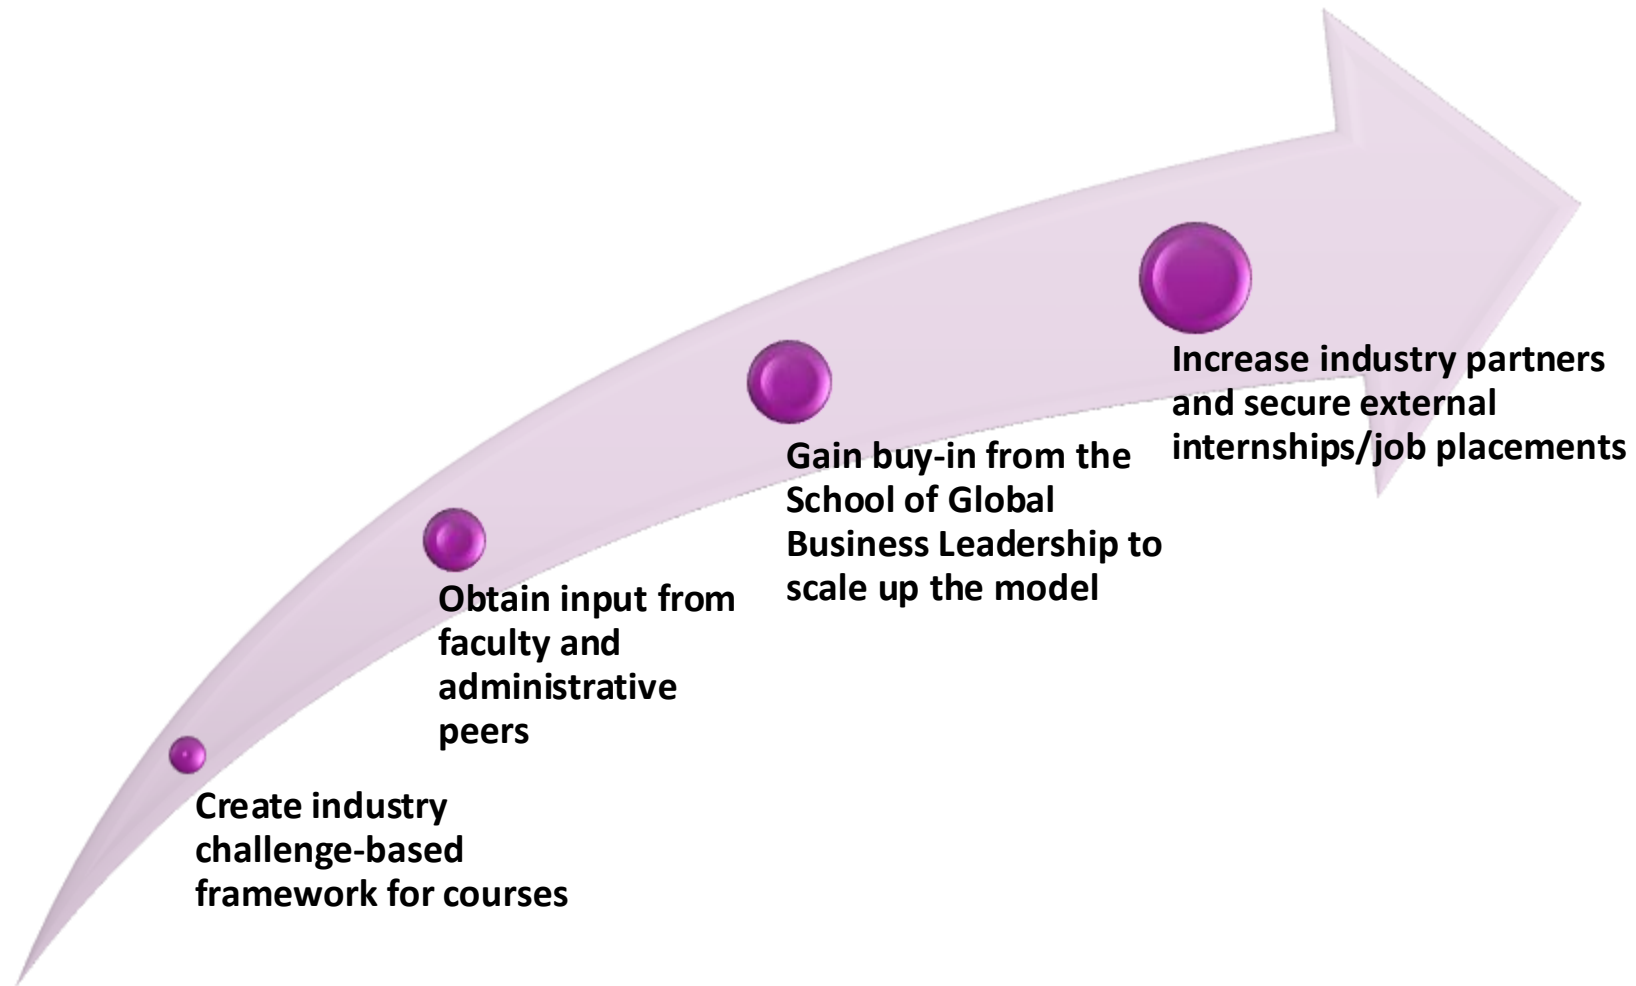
Create industry challenge-based framework for courses

Obtain input from faculty and administrative peers

Gain buy-in from the School of Global Business Leadership to scale up the model

Increase industry partners and secure external internships/job placements